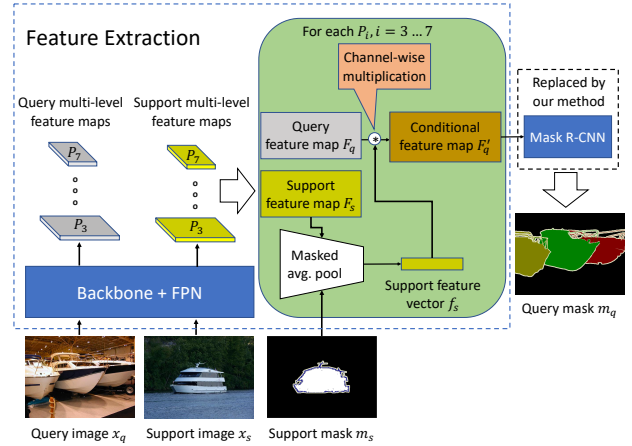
Feature Extraction

Query multi-level feature maps

Support multi-level feature maps

$P_7$

$P_3$

$P_7$

$P_3$

Backbone + FPN

For each $P_i, i = 3 \dots 7$

Channel-wise multiplication

Query feature map $F_q$

Conditional feature map $F_q'$

Support feature map $F_s$

Masked avg. pool

Support feature vector $f_s$

Replaced by our method

Mask R-CNN

Query mask $m_q$

Query image $x_q$

Support image $x_s$

Support mask $m_s$